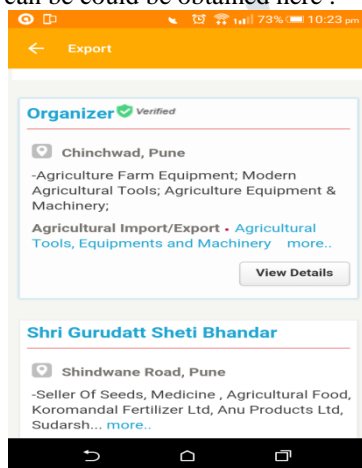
can be could be obtained here :

73% 10:23 pm

Export

Organizer Verified

Chinchwad, Pune

-Agriculture Farm Equipment; Modern Agricultural Tools; Agriculture Equipment & Machinery;

Agricultural Import/Export • Agricultural Tools, Equipments and Machinery more..

View Details

Shri Gurudatt Sheti Bhandar

Shindwane Road, Pune

-Seller Of Seeds, Medicine , Agricultural Food, Koromandal Fertilizer Ltd, Anu Products Ltd, Sudarsh... more..